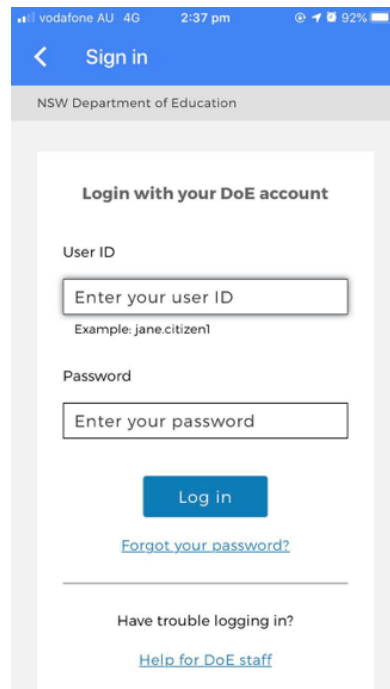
vodafone AU 4G 2:37 pm 92%

Sign in

NSW Department of Education

Login with your DoE account

User ID

Enter your user ID

Example: jane.citizen1

Password

Enter your password

Log in

Forgot your password?

Have trouble logging in?

Help for DoE staff